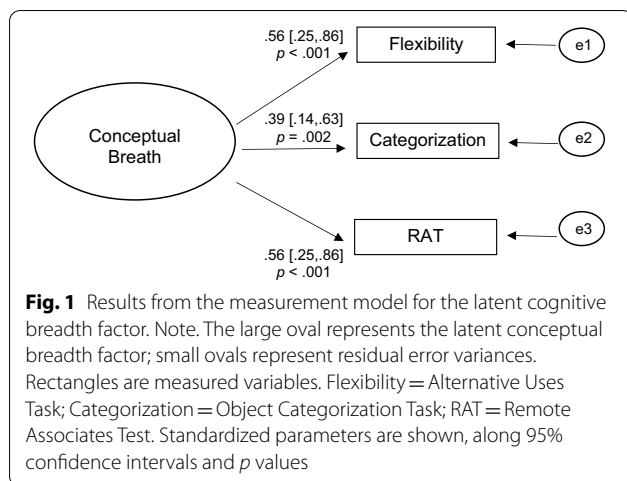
.56 [.25,.86]
$p$ < .001

Flexibility

e1

Conceptual Breath

.39 [.14,.63]
$p$ = .002

Categorization

e2

RAT

e3

.56 [.25,.86]
$p$ < .001

**Fig. 1** Results from the measurement model for the latent cognitive breadth factor. Note. The large oval represents the latent conceptual breadth factor; small ovals represent residual error variances. Rectangles are measured variables. Flexibility = Alternative Uses Task; Categorization = Object Categorization Task; RAT = Remote Associates Test. Standardized parameters are shown, along 95% confidence intervals and $p$ values